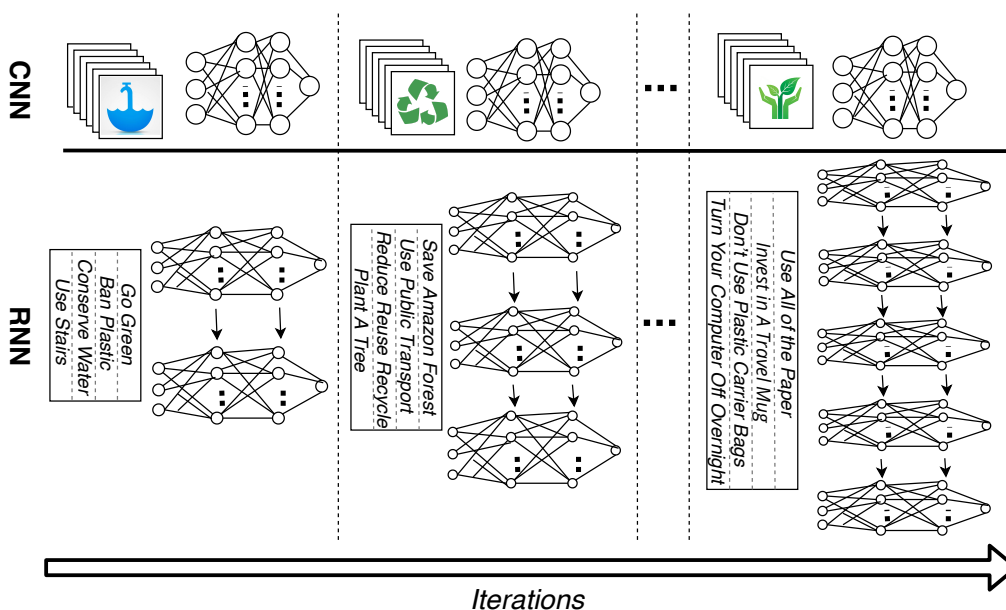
CNN

RNN

Go Green
Ban Plastic
Conserve Water
Use Stairs

Save Amazon Forest
Use Public Transport
Reduce Reuse Recycle
Plant A Tree

Use All of the Paper
Invest in A Travel Mug
Don't Use Plastic Carrier Bags
Turn Your Computer Off Overnight

Iterations